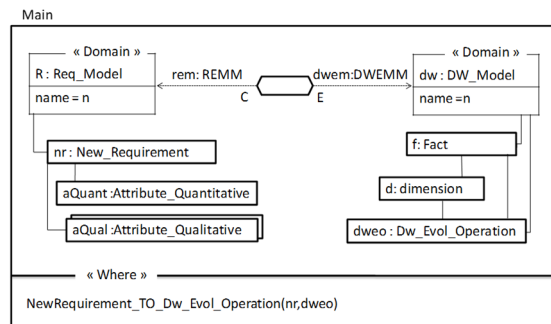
Main

« Domain »
R : Req_Model
name = n

rem: REMM
C

dwem:DWEMM
E

« Domain »
dw : DW_Model
name =n

nr : New_Requirement

aQuant :Attribute_Quantitative

aQual :Attribute_Qualitative

f: Fact

d: dimension

dweo : Dw_Evol_Operation

« Where »

NewRequirement_TO_Dw_Evol_Operation(nr,dweo)